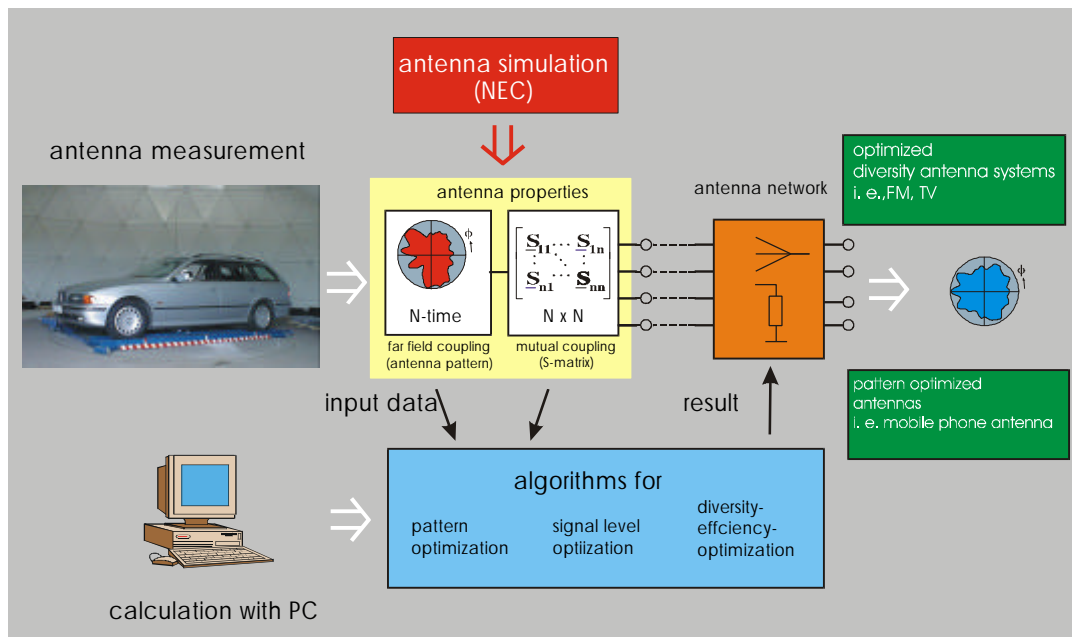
antenna simulation
(NEC)

antenna measurement

antenna properties

$\phi$

N-time

far field coupling
(antenna pattern)

$\begin{bmatrix} \underline{S}_{11} & \cdots & \underline{S}_{1n} \\ \vdots & \ddots & \vdots \\ \underline{S}_{n1} & \cdots & \underline{S}_{nn} \end{bmatrix}$

N x N

mutual coupling
(S-matrix)

antenna network

optimized
diversity antenna systems
i. e.,FM, TV

$\phi$

pattern optimized
antennas
i. e. mobile phone antenna

input data

result

algorithms for

pattern
optimization

signal level
optiization

diversity-
effciency-
optimization

calculation with PC